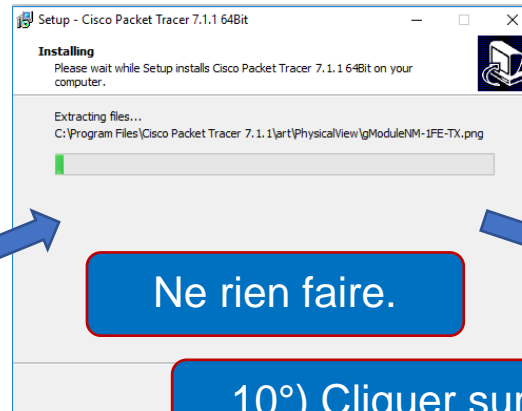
Setup - Cisco Packet Tracer 7.1.1 64Bit

Installing
Please wait while Setup installs Cisco Packet Tracer 7.1.1 64Bit on your computer.

Extracting files...
C:\Program Files\Cisco Packet Tracer 7.1.1\art\PhysicalView\gModuleNM-1FE-TX.png

Ne rien faire.

10°) Cliquer sur